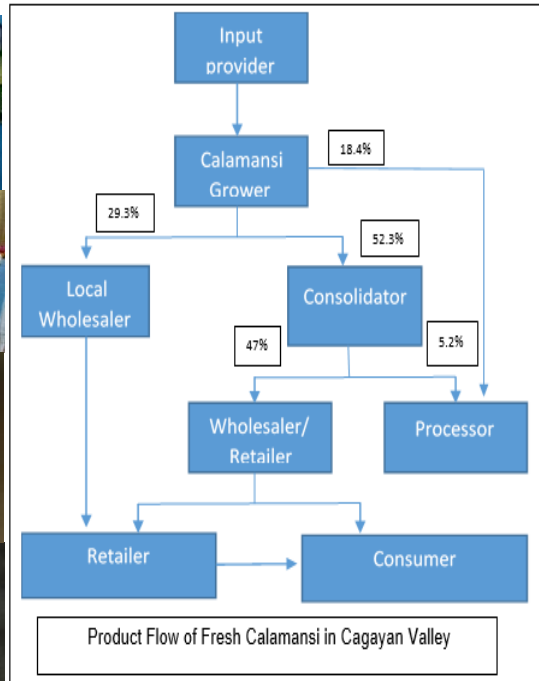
Input provider

Calamansi Grower

18.4%

29.3%

52.3%

Local Wholesaler

Consolidator

47%

5.2%

Wholesaler/ Retailer

Processor

Retailer

Consumer

Product Flow of Fresh Calamansi in Cagayan Valley